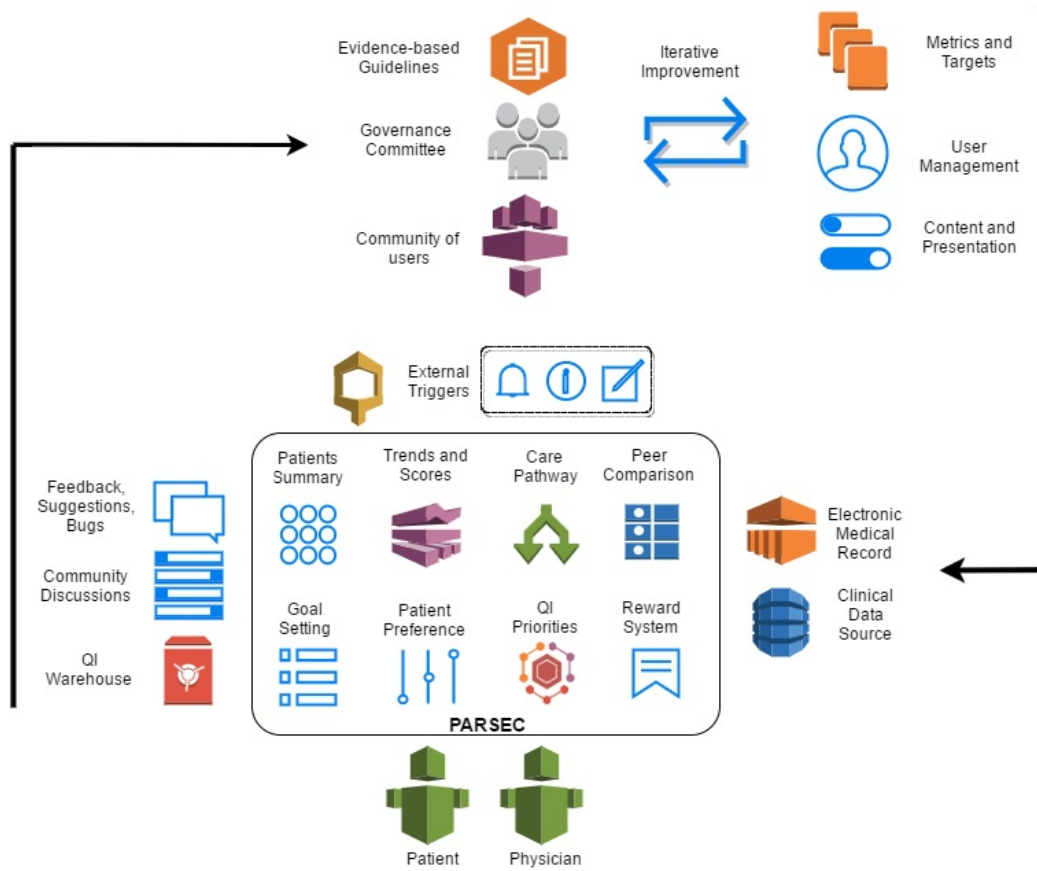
Evidence-based Guidelines

Governance Committee

Community of users

Iterative Improvement

Metrics and Targets

User Management

Content and Presentation

External Triggers

Feedback, Suggestions, Bugs

Community Discussions

QI Warehouse

Patients Summary

Trends and Scores

Care Pathway

Peer Comparison

Goal Setting

Patient Preference

QI Priorities

Reward System

PARSEC

Electronic Medical Record

Clinical Data Source

Patient

Physician